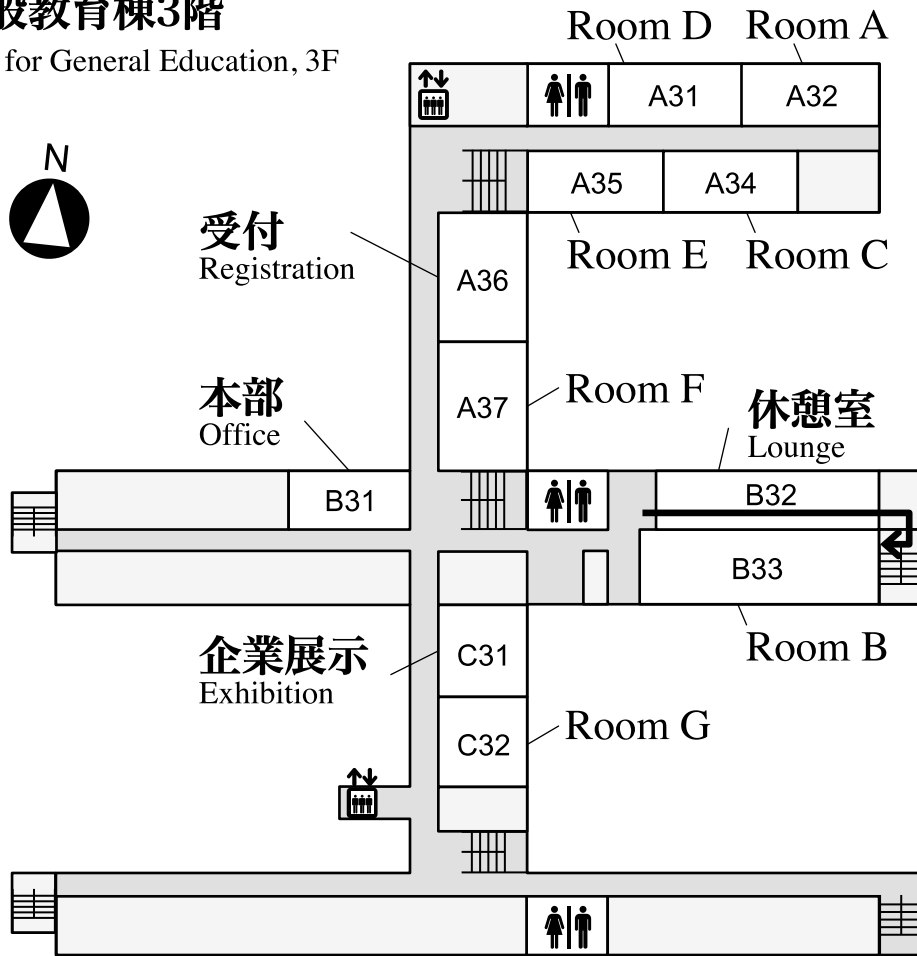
般教育棟3階
for General Education, 3F

N

Room D Room A
A31 A32
A35 A34
Room E Room C

受付
Registration
A36

本部
Office
A37
Room F

休憩室
Lounge

B31
B32
B33
Room B

企業展示
Exhibition
C31
C32
Room G